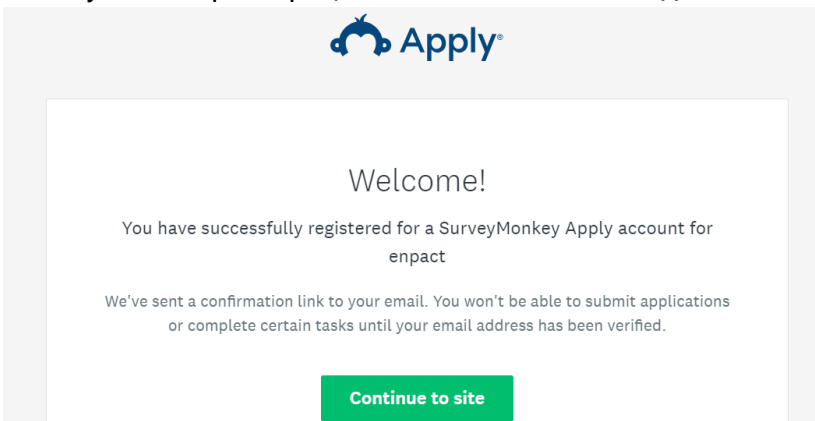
Apply®

Welcome!

You have successfully registered for a SurveyMonkey Apply account for enpact

We've sent a confirmation link to your email. You won't be able to submit applications or complete certain tasks until your email address has been verified.

Continue to site